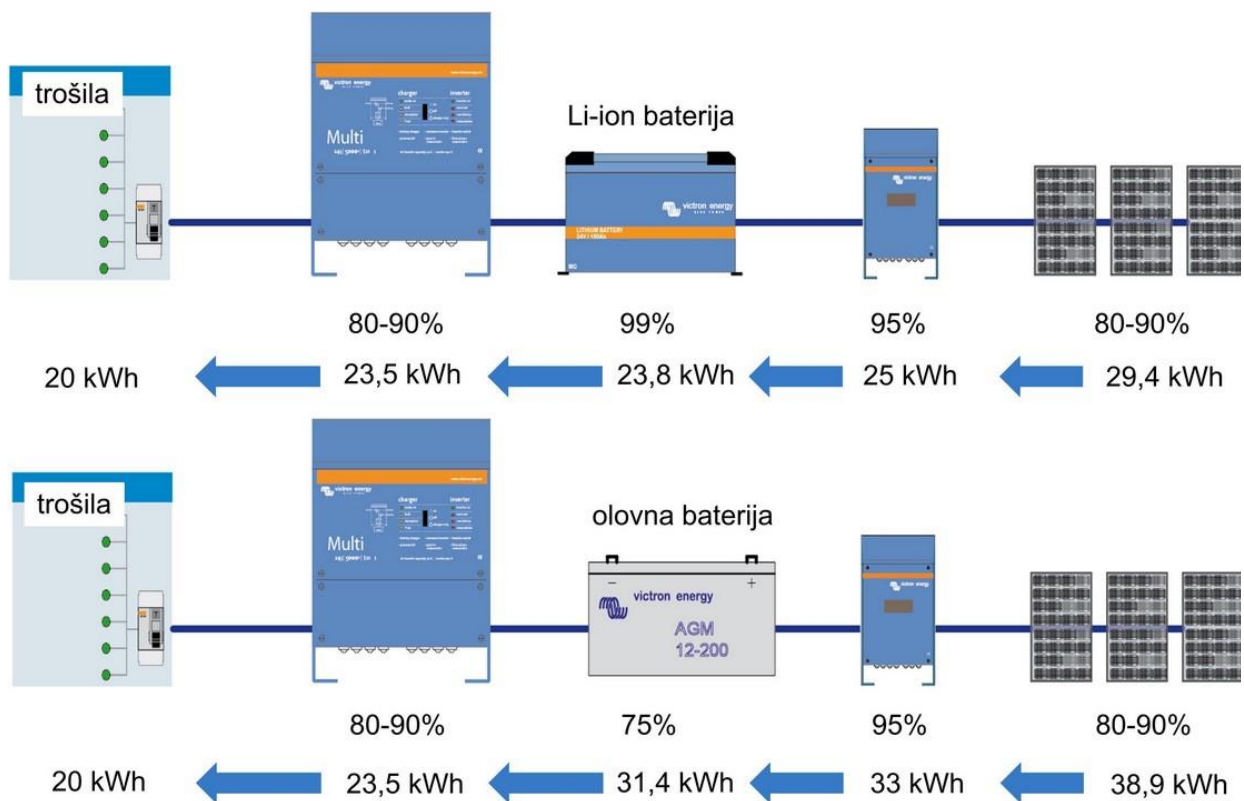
trošila

victron energy

Multi

charger

inverter

Li-ion baterija

victron energy

LITHIUM BATTERY

victron energy

80-90%

99%

95%

80-90%

20 kWh

23,5 kWh

23,8 kWh

25 kWh

29,4 kWh

trošila

victron energy

Multi

charger

inverter

olovna baterija

victron energy

AGM 12-200

victron energy

80-90%

75%

95%

80-90%

20 kWh

23,5 kWh

31,4 kWh

33 kWh

38,9 kWh